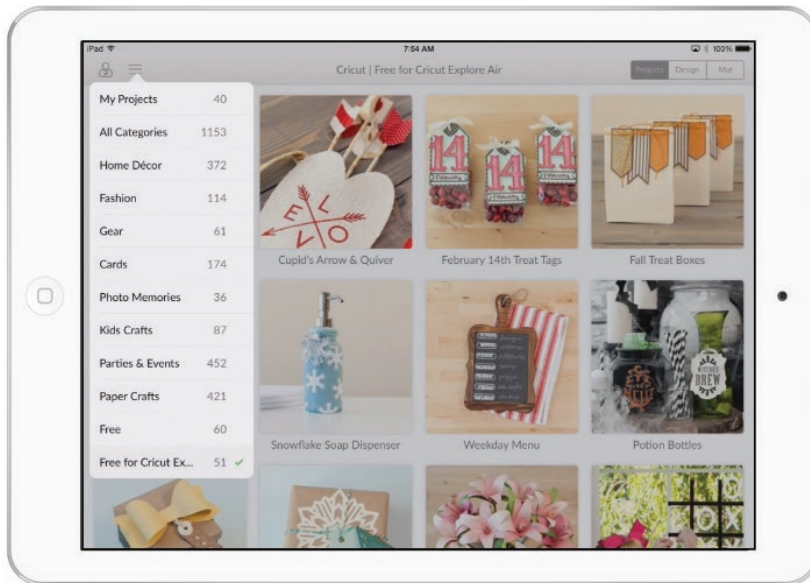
iPad
7:54 AM
100%

Cricut | Free for Cricut Explore Air

Projects Design Mat

| | |
|---|---|
| My Projects | 40 |
| All Categories | 1153 |
| Home Décor | 372 |
| Fashion | 114 |
| Gear | 61 |
| Cards | 174 |
| Photo Memories | 36 |
| Kids Crafts | 87 |
| Parties & Events | 452 |
| Paper Crafts | 421 |
| Free | 60 |
| Free for Cricut Ex... | 51 ✓ |

Cupid's Arrow & Quiver
February 14th Treat Tags
Fall Treat Boxes
Snowflake Soap Dispenser
Weekday Menu
Potion Bottles